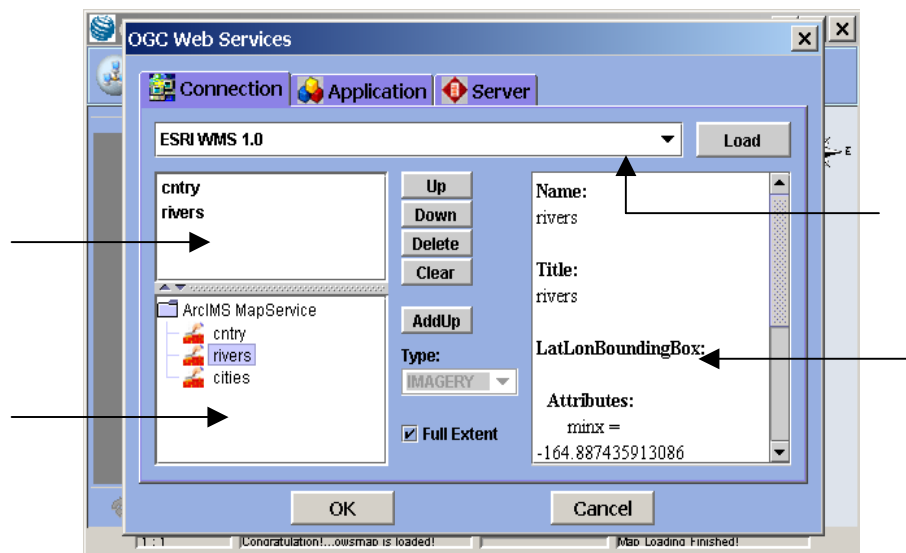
OGC Web Services

Connection Application Server

ESRI WMS 1.0

Load

cntry
rivers

Up
Down
Delete
Clear

ArcIMS MapService
cntry
rivers
cities

AddUp

Type:

IMAGERY

Full Extent

Name:
rivers

Title:
rivers

LatLonBoundingBox:

Attributes:
minx =
-164.887435913086

OK

Cancel

1 : 1

Congratulation!...owsmap is loaded!

Map Loading Finished!